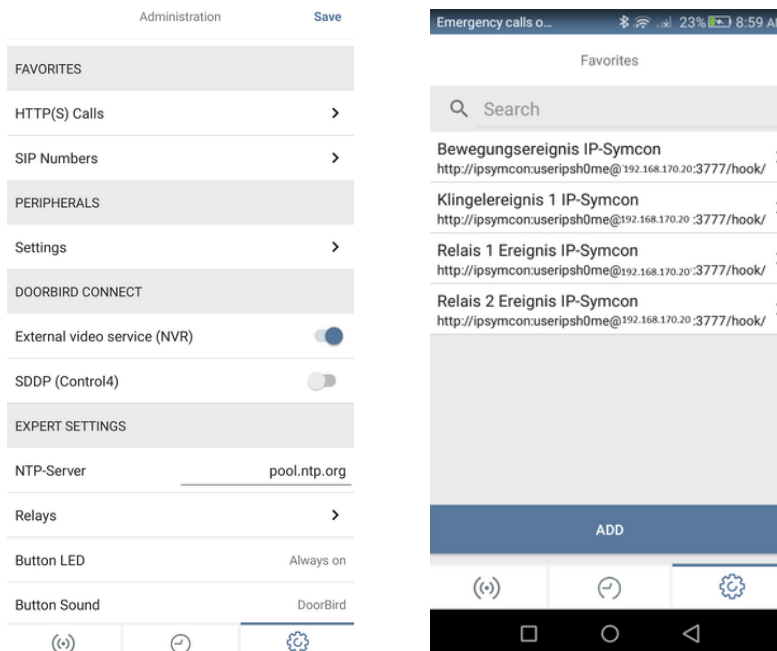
Administration Save

FAVORITES

HTTP(S) Calls

SIP Numbers

PERIPHERALS

Settings

DOORBIRD CONNECT

External video service (NVR)

SDDP (Control4)

EXPERT SETTINGS

NTP-Server pool.ntp.org

Relays

Button LED Always on

Button Sound DoorBird

Emergency calls o... 23% 8:59 A

Favorites

Search

Bewegungsereignis IP-Symcon
http://ipsymcon:useripsh0me@192.168.170.20:3777/hook/

Klingelereignis 1 IP-Symcon
http://ipsymcon:useripsh0me@192.168.170.20:3777/hook/

Relais 1 Ereignis IP-Symcon
http://ipsymcon:useripsh0me@192.168.170.20:3777/hook/

Relais 2 Ereignis IP-Symcon
http://ipsymcon:useripsh0me@192.168.170.20:3777/hook/

ADD